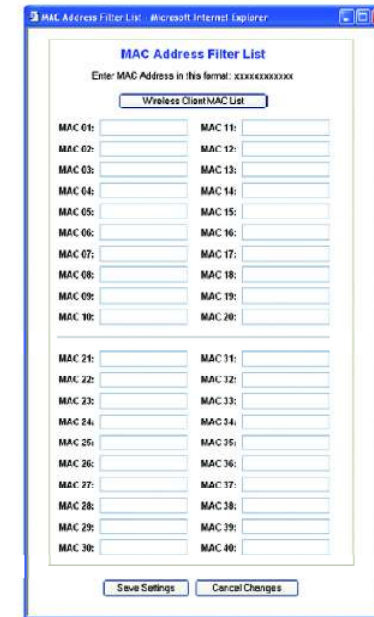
MAC Address Filter List - Microsoft Internet Explorer

MAC Address Filter List

Enter MAC Address in this format: xxxxxxxxxxxx

Wireless Client MAC List

MAC 01:
MAC 11:
MAC 02:
MAC 12:
MAC 03:
MAC 13:
MAC 04:
MAC 14:
MAC 05:
MAC 15:
MAC 06:
MAC 16:
MAC 07:
MAC 17:
MAC 08:
MAC 18:
MAC 09:
MAC 19:
MAC 10:
MAC 20:

MAC 21:
MAC 31:
MAC 22:
MAC 32:
MAC 23:
MAC 33:
MAC 24:
MAC 34:
MAC 25:
MAC 35:
MAC 26:
MAC 36:
MAC 27:
MAC 37:
MAC 28:
MAC 38:
MAC 29:
MAC 39:
MAC 30:
MAC 40:

Save Settings
Cancel Changes